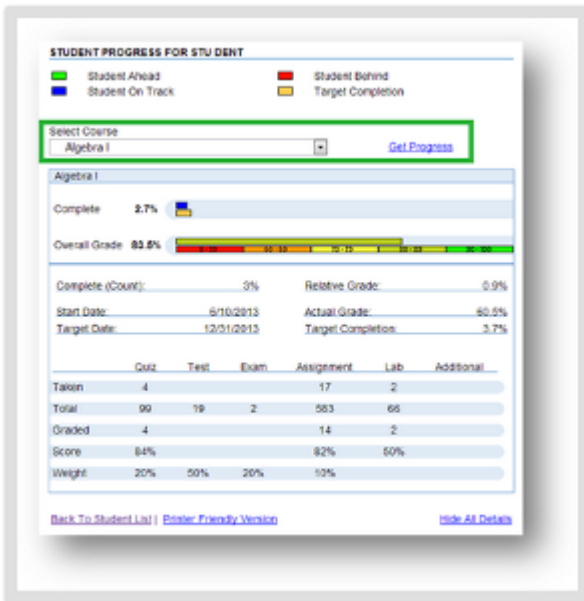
STUDENT PROGRESS FOR STU DENT

Student Ahead
Student On Track
Student Behind
Target Completion

Select Course
Algebra I
Get Progress

Algebra I

Complete 2.7%

Overall Grade 83.5%

Complete (Count): 3%
Start Date: 6/10/2013
Target Date: 12/31/2013
Relative Grade: 0.9%
Actual Grade: 60.5%
Target Completion: 3.7%

| | Quiz | Test | Exam | Assignment | Lab | Additional |
|---|---|---|---|---|---|---|
| Taken | 4 | | | 17 | 2 | |
| Total | 99 | 19 | 2 | 583 | 66 | |
| Graded | 4 | | | 14 | 2 | |
| Score | 84% | | | 82% | 50% | |
| Weight | 20% | 50% | 20% | 10% | | |

Back To Student List | Printer Friendly Version
Hide All Details